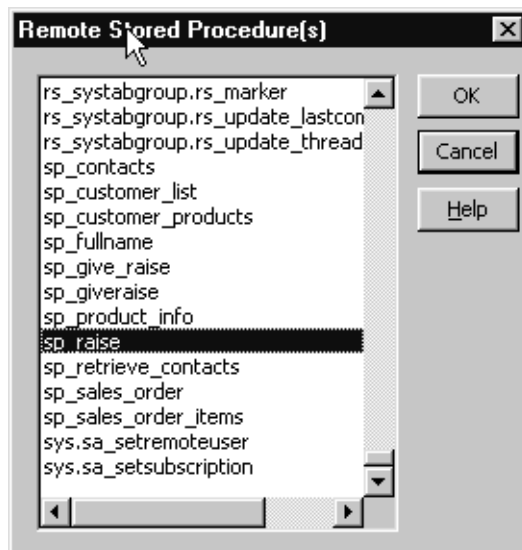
Remote Stored Procedure(s)

rs_systabgroup.rs_marker
rs_systabgroup.rs_update_lastcon
rs_systabgroup.rs_update_thread
sp_contacts
sp_customer_list
sp_customer_products
sp_fullname
sp_give_raise
sp_giveraise
sp_product_info
sp_raise
sp_retrieve_contacts
sp_sales_order
sp_sales_order_items
sys.sa_setremoteuser
sys.sa_setsubscription

OK

Cancel

Help